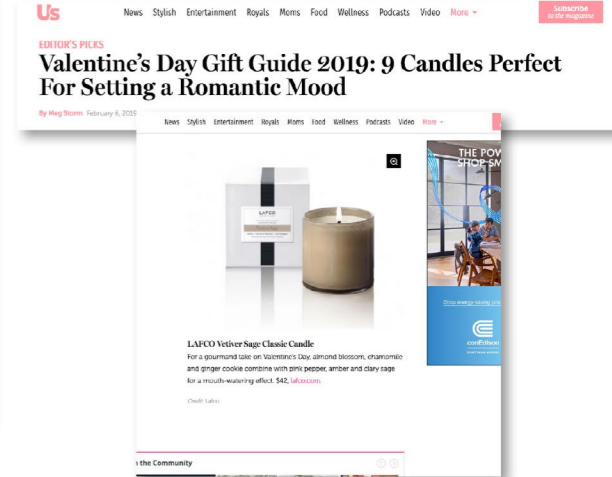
Us

News Stylish Entertainment Royals Moms Food Wellness Podcasts Video More

Subscribe to the magazine

EDITOR'S PICKS

Valentine's Day Gift Guide 2019: 9 Candles Perfect For Setting a Romantic Mood

By Meg Storm February 6, 2019

News Stylish Entertainment Royals Moms Food Wellness Podcasts Video More

LAFCO

THE POW SHOP SM

Drop energy-saving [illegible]

conEdison

LAFCO Vetiver Sage Classic Candle

For a gourmand take on Valentine's Day, almond blossom, chamomile and ginger cookie combine with pink pepper, amber and clary sage for a mouth-watering effect. $42, lafco.com.

Credit: Lafco

n the Community